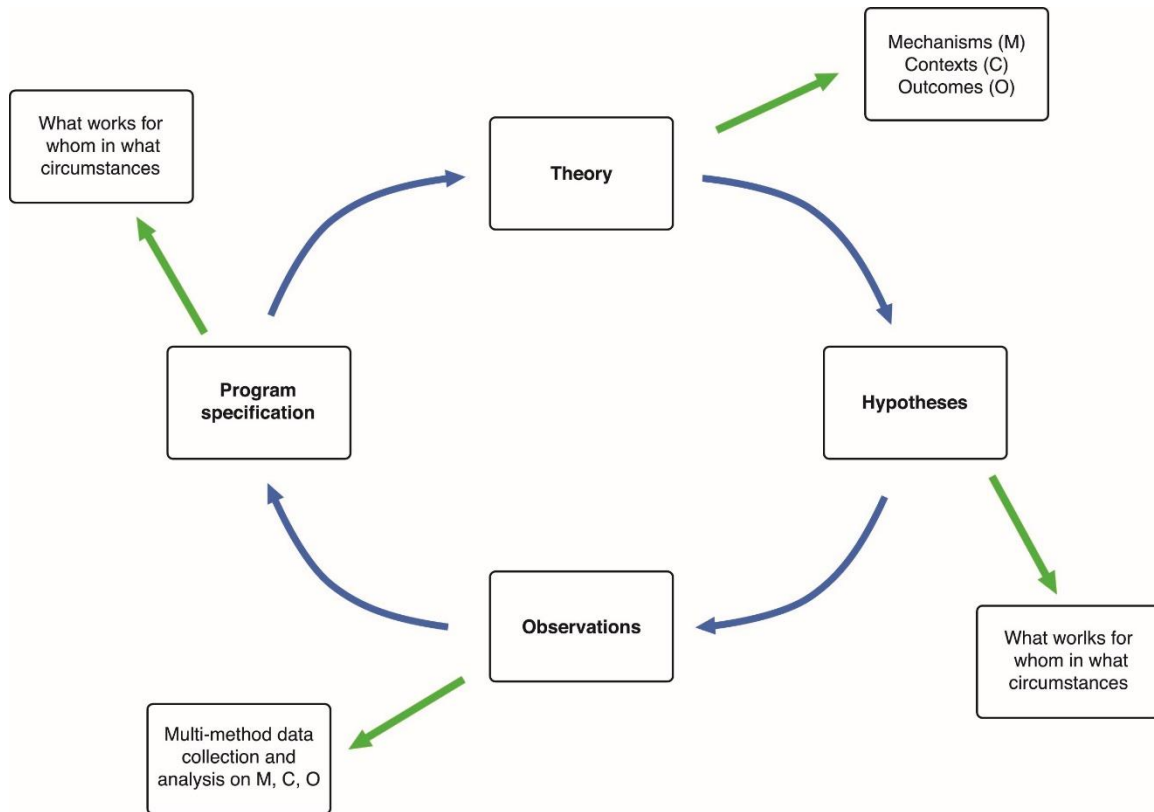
Mechanisms (M)
Contexts (C)
Outcomes (O)

What works for whom in what circumstances

Theory

Program specification

Hypotheses

Observations

What worlks for whom in what circumstances

Multi-method data collection and analysis on M, C, O